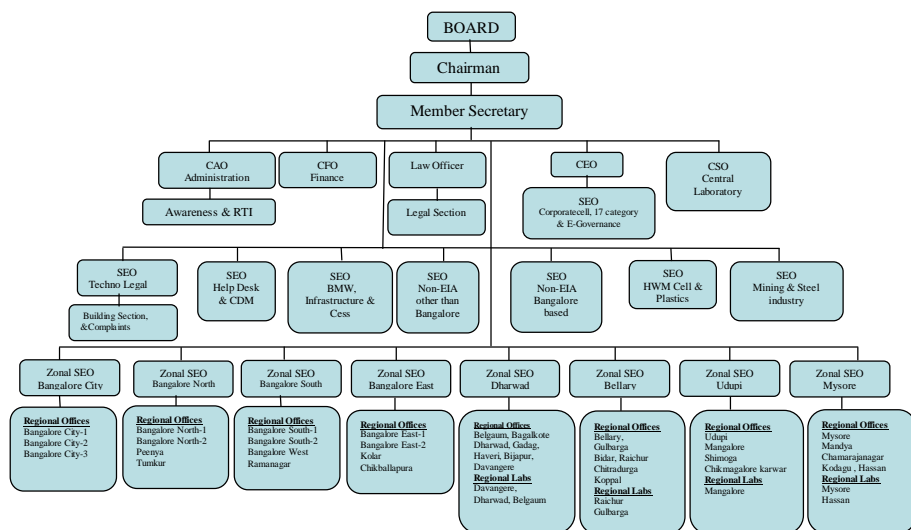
BOARD

Chairman

Member Secretary

CAO
Administration

CFO
Finance

Law Officer

CEO

CSO
Central
Laboratory

Awareness & RTI

Legal Section

SEO
Corporatecell, 17 category
& E-Governance

SEO
Techno Legal

Building Section,
&Complaints

SEO
Help Desk
& CDM

SEO
BMW,
Infrastructure &
Cess

SEO
Non-EIA
other than
Bangalore

SEO
Non-EIA
Bangalore
based

SEO
HWM Cell &
Plastics

SEO
Mining & Steel
industry

Zonal SEO
Bangalore City

Regional Offices
Bangalore City-1
Bangalore City-2
Bangalore City-3

Zonal SEO
Bangalore North

Regional Offices
Bangalore North-1
Bangalore North-2
Peenya
Tumkur

Zonal SEO
Bangalore South

Regional Offices
Bangalore South-1
Bangalore South-2
Bangalore West
Ramanagar

Zonal SEO
Bangalore East

Regional Offices
Bangalore East-1
Bangalore East-2
Kolar
Chikballapura

Zonal SEO
Dharwad

Regional Offices
Belgaum, Bagalkote
Dharwad, Gadag,
Haveri, Bijapur,
Davangere
Regional Labs
Davangere,
Dharwad, Belgaum

Zonal SEO
Bellary

Regional Offices
Bellary,
Gulbarga
Bidar, Raichur
Chitradurga
Koppal
Regional Labs
Raichur
Gulbarga

Zonal SEO
Udupi

Regional Offices
Udupi
Mangalore
Shimoga
Chikmagalore karwar
Regional Labs
Mangalore

Zonal SEO
Mysore

Regional Offices
Mysore
Mandya
Chamarajanagar
Kodagu , Hassan
Regional Labs
Mysore
Hassan